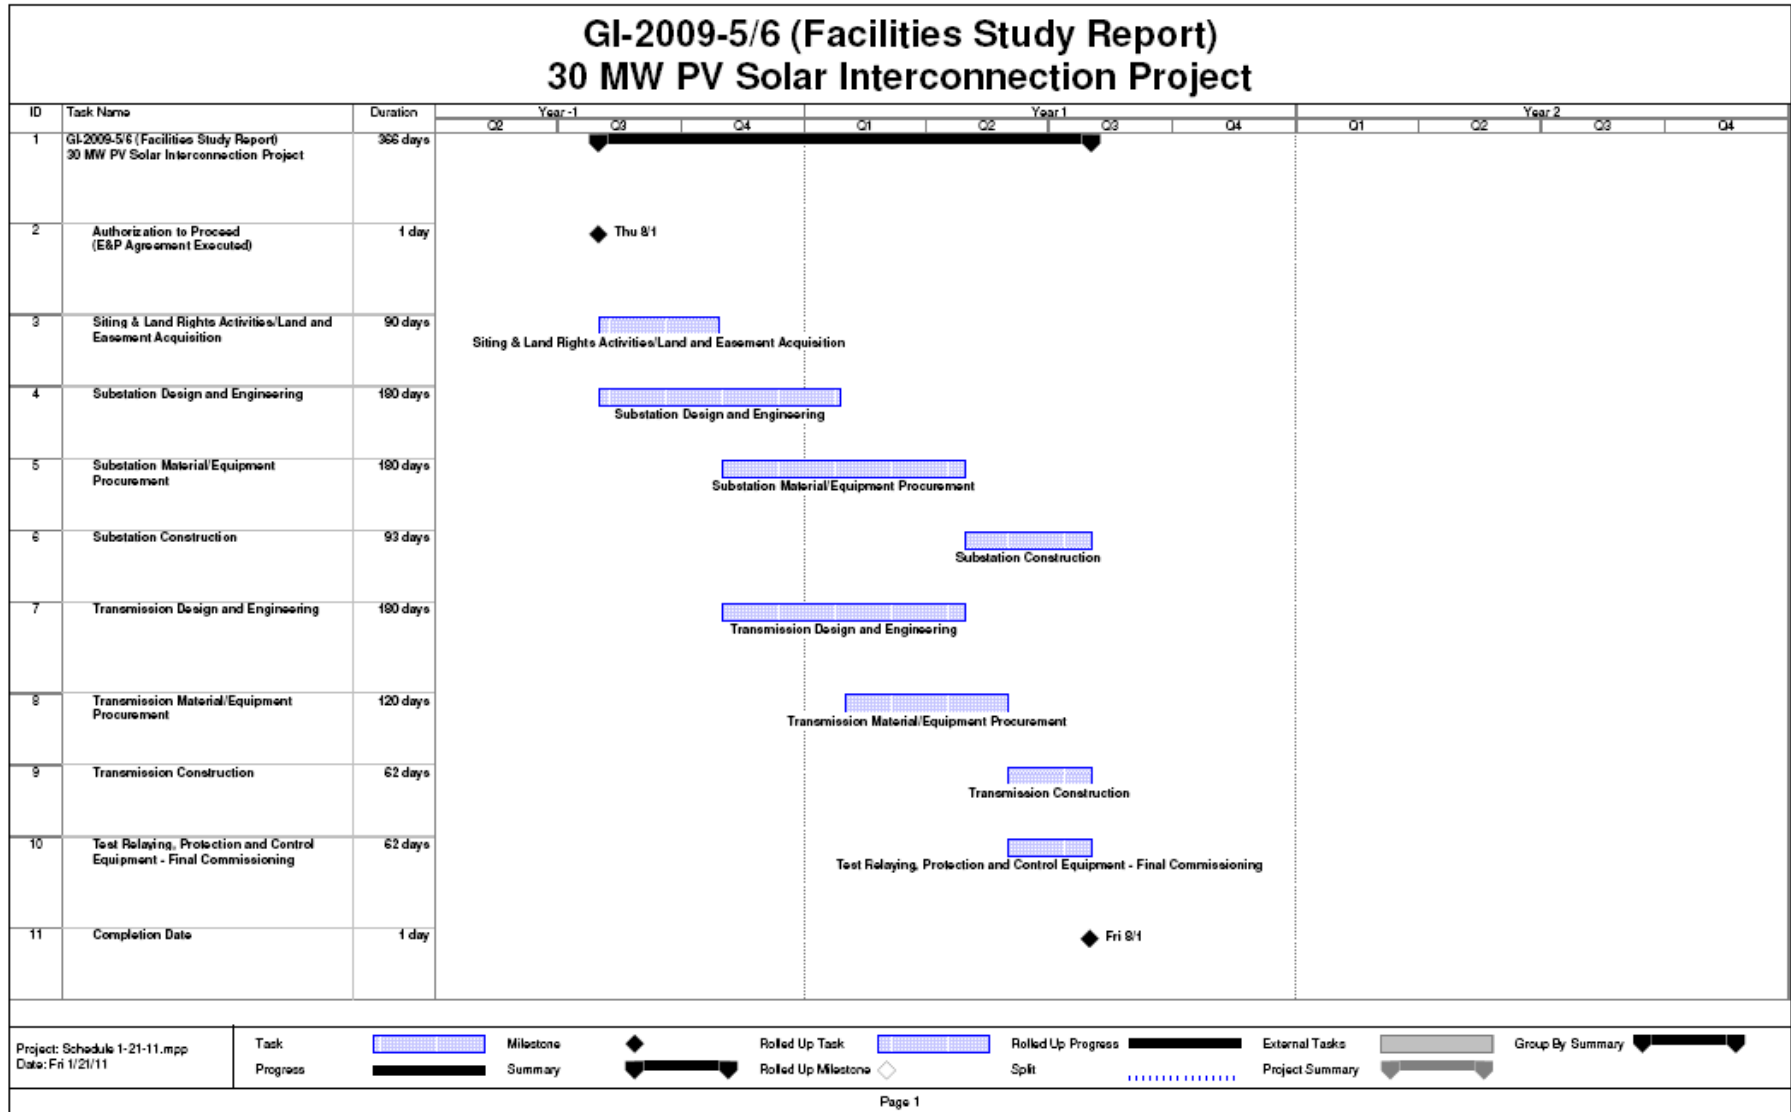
GI-2009-5/6 (Facilities Study Report)
30 MW PV Solar Interconnection Project

| ID | Task Name | Duration |
|---|---|---|
| 1 | GI-2009-5/6 (Facilities Study Report) 30 MW PV Solar Interconnection Project | 366 days |
| 2 | Authorization to Proceed (E&P Agreement Executed) | 1 day |
| 3 | Siting & Land Rights Activities/Land and Easement Acquisition | 90 days |
| 4 | Substation Design and Engineering | 180 days |
| 5 | Substation Material/Equipment Procurement | 180 days |
| 6 | Substation Construction | 93 days |
| 7 | Transmission Design and Engineering | 180 days |
| 8 | Transmission Material/Equipment Procurement | 120 days |
| 9 | Transmission Construction | 62 days |
| 10 | Test Relaying, Protection and Control Equipment - Final Commissioning | 62 days |
| 11 | Completion Date | 1 day |

Year -1: Q2, Q3, Q4
Year 1: Q1, Q2, Q3, Q4
Year 2: Q1, Q2, Q3, Q4

Thu 8/1
Siting & Land Rights Activities/Land and Easement Acquisition
Substation Design and Engineering
Substation Material/Equipment Procurement
Substation Construction
Transmission Design and Engineering
Transmission Material/Equipment Procurement
Transmission Construction
Test Relaying, Protection and Control Equipment - Final Commissioning
Fri 8/1

Project: Schedule 1-21-11.mpp
Date: Fri 1/21/11

Task
Progress
Milestone
Summary
Rolled Up Task
Rolled Up Milestone
Rolled Up Progress
Split
External Tasks
Project Summary
Group By Summary

Page 1